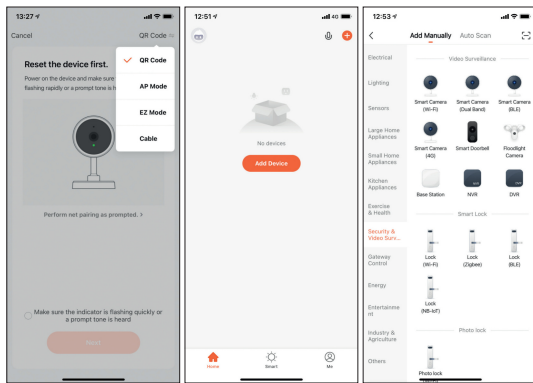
13:27

Cancel

QR Code

QR Code

AP Mode

EZ Mode

Cable

Reset the device first.

Power on the device and make sure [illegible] flashing rapidly or a prompt tone is h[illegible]

Perform net pairing as prompted. >

Make sure the indicator is flashing quickly or a prompt tone is heard

Next

12:51

4G

No devices

Add Device

Home

Smart

Me

12:53

<

Add Manually

Auto Scan

Electrical

Lighting

Sensors

Large Home Appliances

Small Home Appliances

Kitchen Appliances

Exercise & Health

Security & Video Surv...

Gateway Control

Energy

Entertainment

Industry & Agriculture

Others

Video Surveillance

Smart Camera (Wi-Fi)

Smart Camera (Dual Band)

Smart Camera (BLE)

Smart Camera (4G)

Smart Doorbell

Floodlight Camera

Base Station

NVR

DVR

Smart Lock

Lock (Wi-Fi)

Lock (Zigbee)

Lock (BLE)

Lock (NB-IoT)

Photo lock

Photo lock